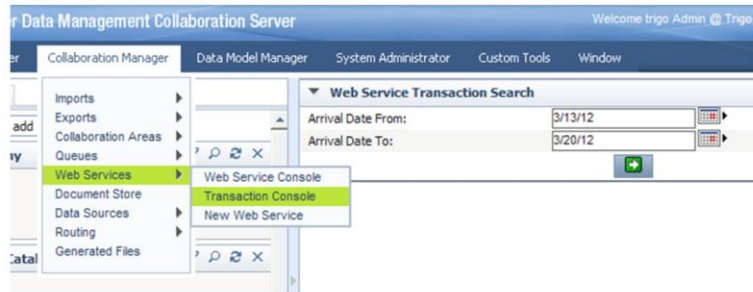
r Data Management Collaboration Server

Welcome trigo Admin @ Trigo

er

Collaboration Manager

Data Model Manager

System Administrator

Custom Tools

Window

add

ny

Catal

Imports

Exports

Collaboration Areas

Queues

Web Services

Document Store

Data Sources

Routing

Generated Files

Web Service Console

Transaction Console

New Web Service

Web Service Transaction Search

Arrival Date From:

3/13/12

Arrival Date To:

3/20/12